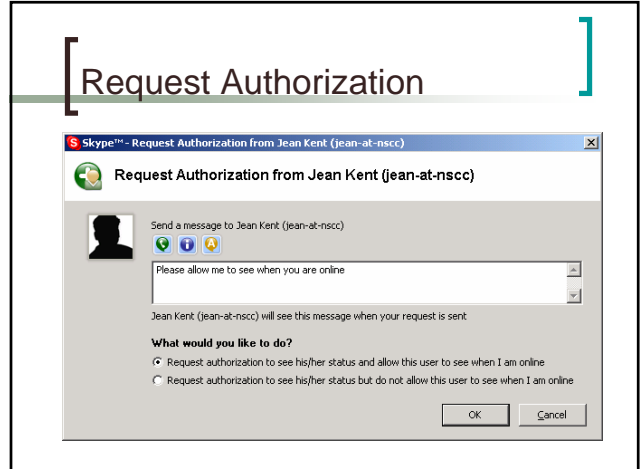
Request Authorization

Skype™ - Request Authorization from Jean Kent (jean-at-nscc)

Request Authorization from Jean Kent (jean-at-nscc)

Send a message to Jean Kent (jean-at-nscc)

Please allow me to see when you are online

Jean Kent (jean-at-nscc) will see this message when your request is sent

What would you like to do?

Request authorization to see his/her status and allow this user to see when I am online

Request authorization to see his/her status but do not allow this user to see when I am online

OK

Cancel